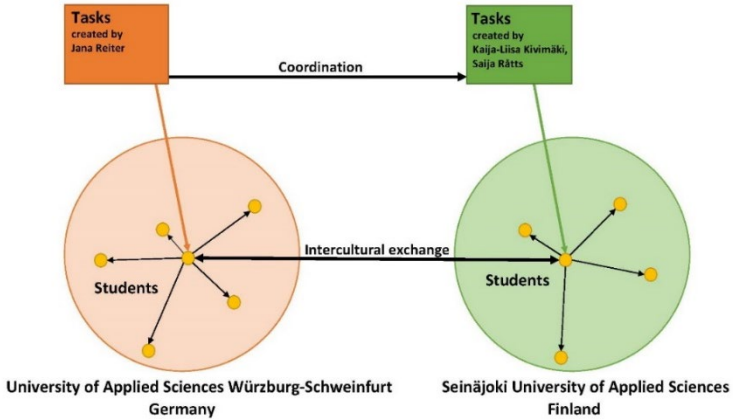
Tasks
created by
Jana Reiter

Coordination

Tasks
created by
Kaija-Liisa Kivimäki,
Saija Rätts

Intercultural exchange

Students

Students

University of Applied Sciences Würzburg-Schweinfurt
Germany

Seinäjoki University of Applied Sciences
Finland